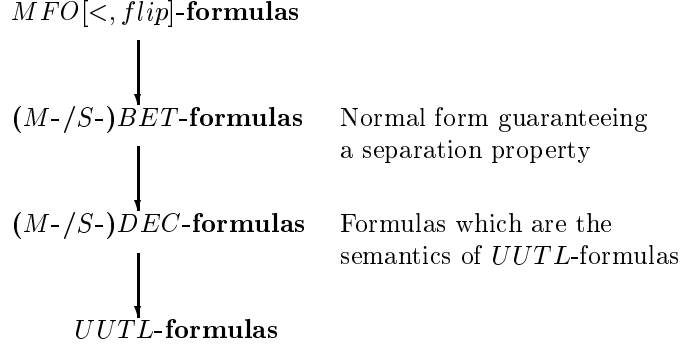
$MFO[<, flip]$-**formulas**

$(M\text{-}/S\text{-})BET$-**formulas** Normal form guaranteeing a separation property

$(M\text{-}/S\text{-})DEC$-**formulas** Formulas which are the semantics of $UUTL$-formulas

$UUTL$-**formulas**